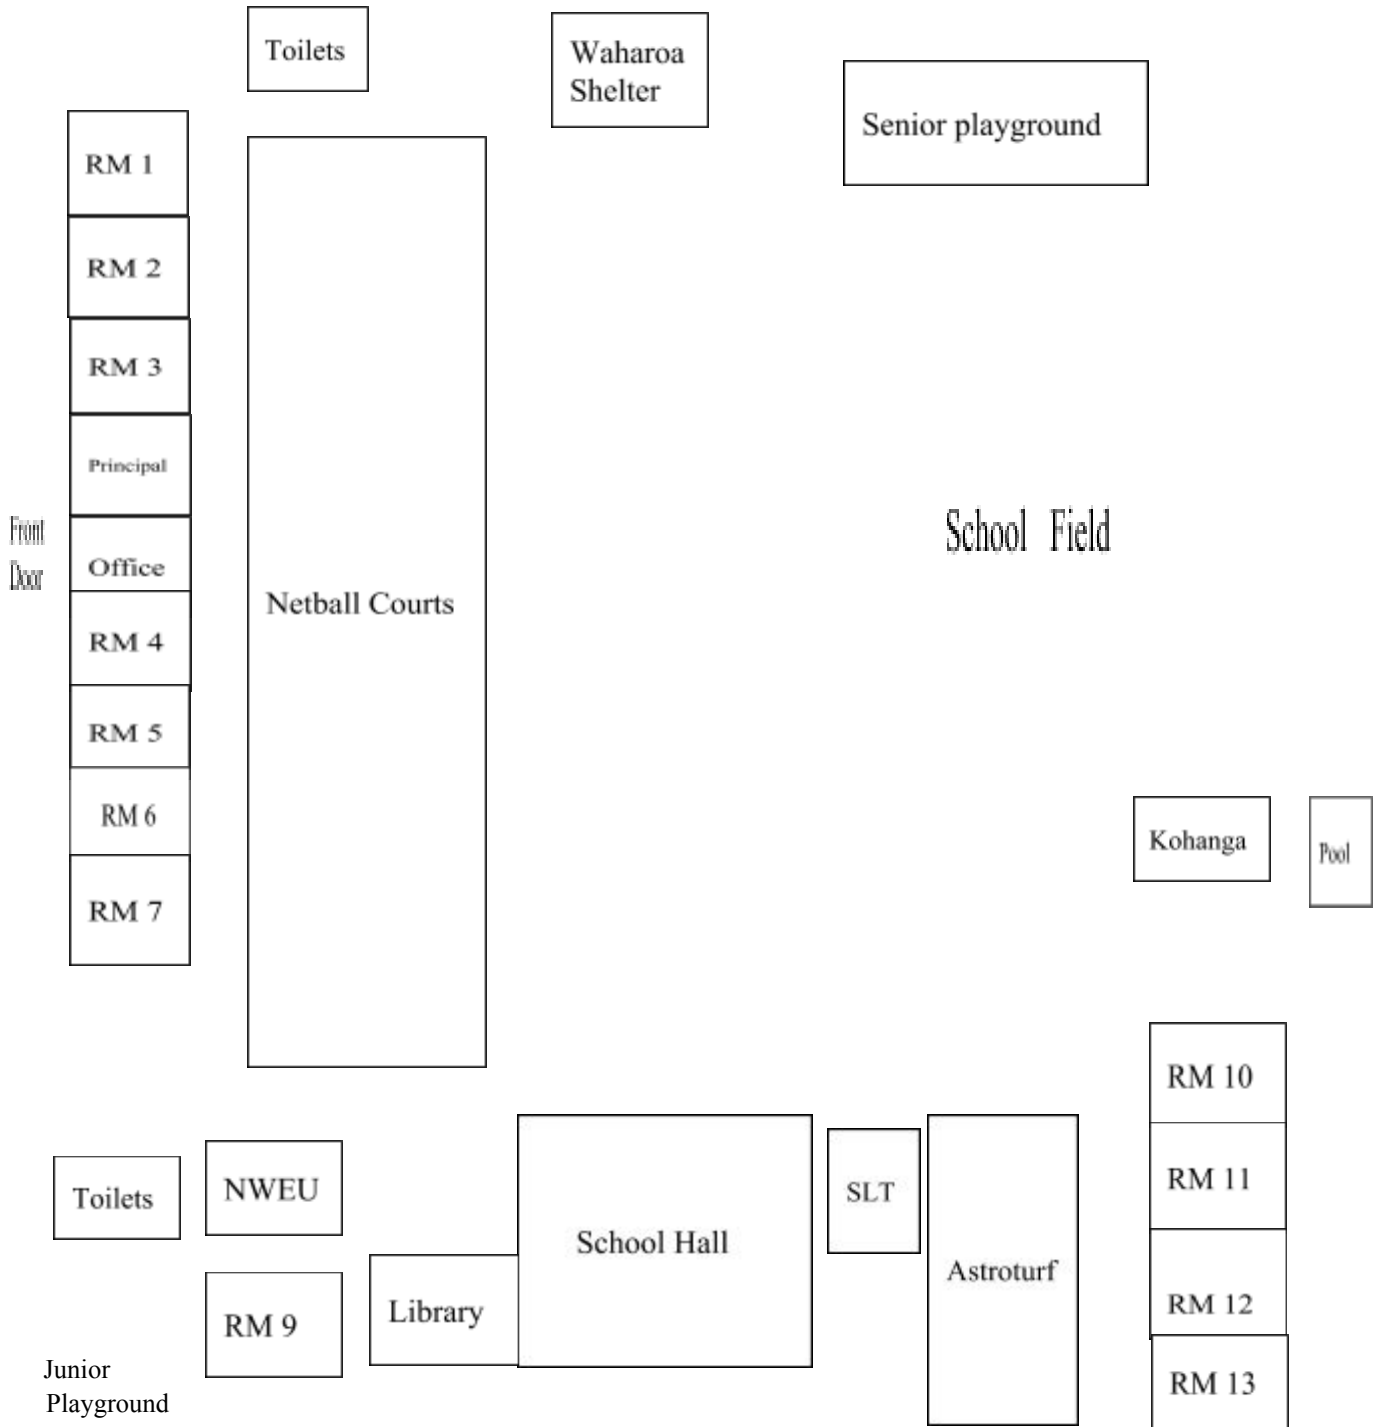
Toilets

Waharoa Shelter

Senior playground

RM 1

RM 2

RM 3

Principal

Front Door

Office

RM 4

RM 5

RM 6

RM 7

Netball Courts

School Field

Kohanga

Pool

RM 10

RM 11

RM 12

RM 13

Toilets

NWEU

RM 9

Library

School Hall

SLT

Astroturf

Junior Playground